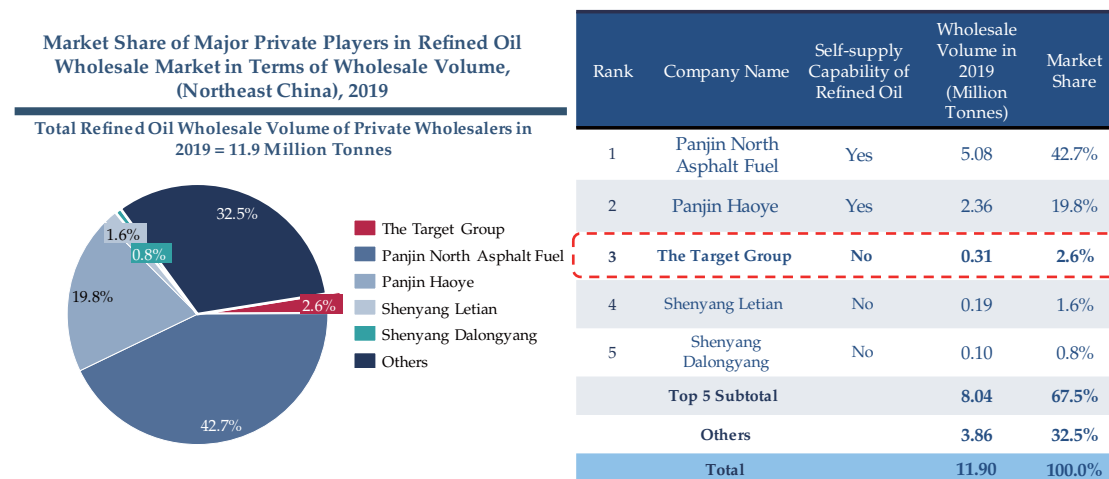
Market Share of Major Private Players in Refined Oil Wholesale Market in Terms of Wholesale Volume, (Northeast China), 2019

Total Refined Oil Wholesale Volume of Private Wholesalers in 2019 = 11.9 Million Tonnes

32.5%
1.6%
0.8%
19.8%
2.6%
42.7%

The Target Group
Panjin North Asphalt Fuel
Panjin Haoye
Shenyang Letian
Shenyang Dalongyang
Others

| Rank | Company Name | Self-supply Capability of Refined Oil | Wholesale Volume in 2019 (Million Tonnes) | Market Share |
|---|---|---|---|---|
| 1 | Panjin North Asphalt Fuel | Yes | 5.08 | 42.7% |
| 2 | Panjin Haoye | Yes | 2.36 | 19.8% |
| 3 | The Target Group | No | 0.31 | 2.6% |
| 4 | Shenyang Letian | No | 0.19 | 1.6% |
| 5 | Shenyang Dalongyang | No | 0.10 | 0.8% |
| | Top 5 Subtotal | | 8.04 | 67.5% |
| | Others | | 3.86 | 32.5% |
| | Total | | 11.90 | 100.0% |